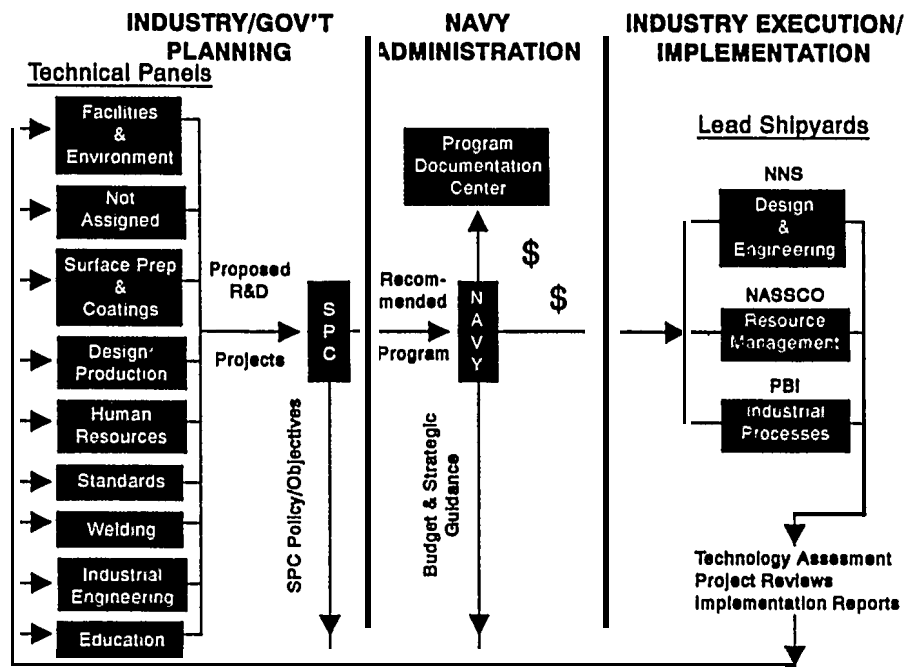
INDUSTRY/GOV'T PLANNING

NAVY ADMINISTRATION

INDUSTRY EXECUTION/ IMPLEMENTATION

Technical Panels

Facilities & Environment

Not Assigned

Surface Prep & Coatings

Design/ Production

Human Resources

Standards

Welding

Industrial Engineering

Education

Proposed R&D Projects

S P C

SPC Policy/Objectives

Recommended Program

Program Documentation Center

$

$

N A V Y

Budget & Strategic Guidance

Lead Shipyards

NNS

Design & Engineering

NASSCO

Resource Management

PBI

Industrial Processes

Technology Assessment
Project Reviews
Implementation Reports